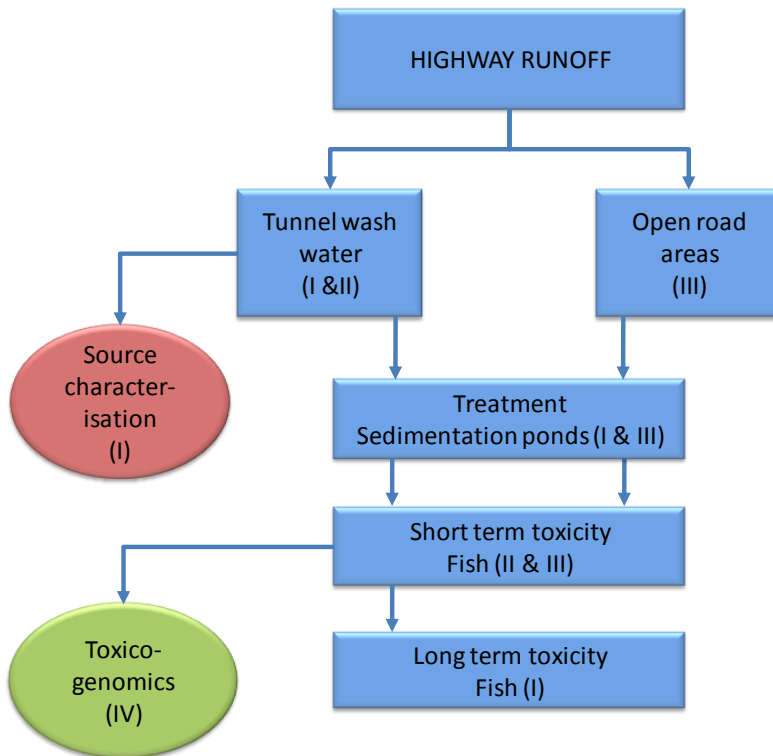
HIGHWAY RUNOFF

Tunnel wash water (I &II)

Open road areas (III)

Source characterisation (I)

Treatment Sedimentation ponds (I & III)

Short term toxicity Fish (II & III)

Toxicogenomics (IV)

Long term toxicity Fish (I)